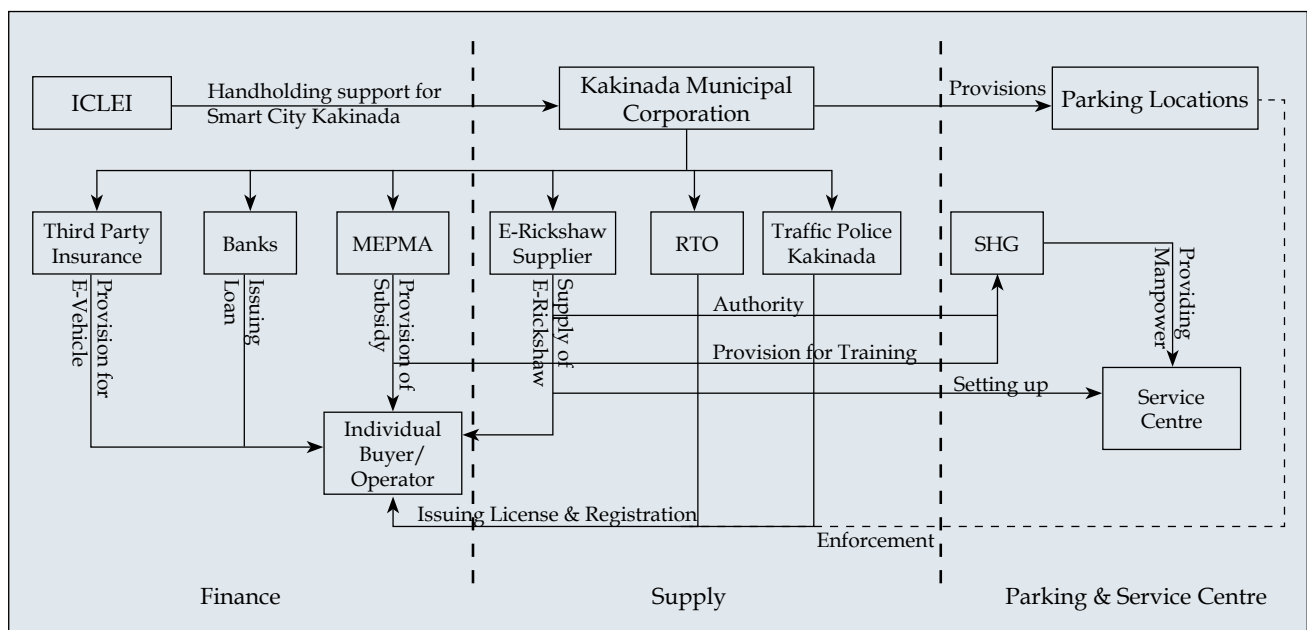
ICLEI

Handholding support for Smart City Kakinada

Kakinada Municipal Corporation

Provisions

Parking Locations

Third Party Insurance

Banks

MEPMA

E-Rickshaw Supplier

RTO

Traffic Police Kakinada

SHG

Provision for E-Vehicle

Issuing Loan

Provision of Subsidy

Supply of E-Rickshaw

Providing Manpower

Authority

Provision for Training

Setting up

Service Centre

Individual Buyer/ Operator

Issuing License & Registration

Enforcement

Finance

Supply

Parking & Service Centre